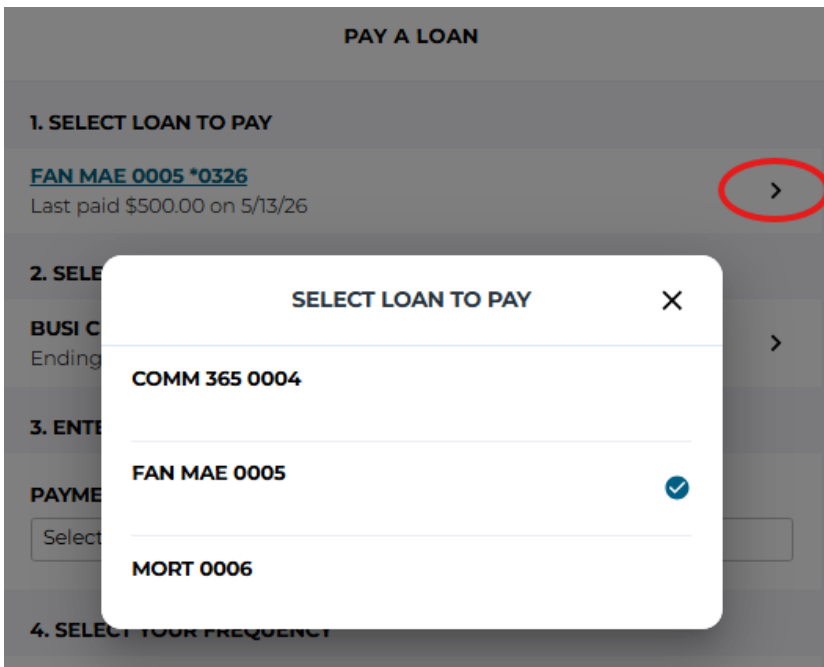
PAY A LOAN

1. SELECT LOAN TO PAY

FAN MAE 0005 *0326
Last paid $500.00 on 5/13/26

2. SELE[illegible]

BUSI C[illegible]
Ending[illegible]

3. ENTE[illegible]

PAYME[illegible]
Select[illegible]

4. SELECT YOUR FREQUENCY

SELECT LOAN TO PAY

COMM 365 0004

FAN MAE 0005

MORT 0006